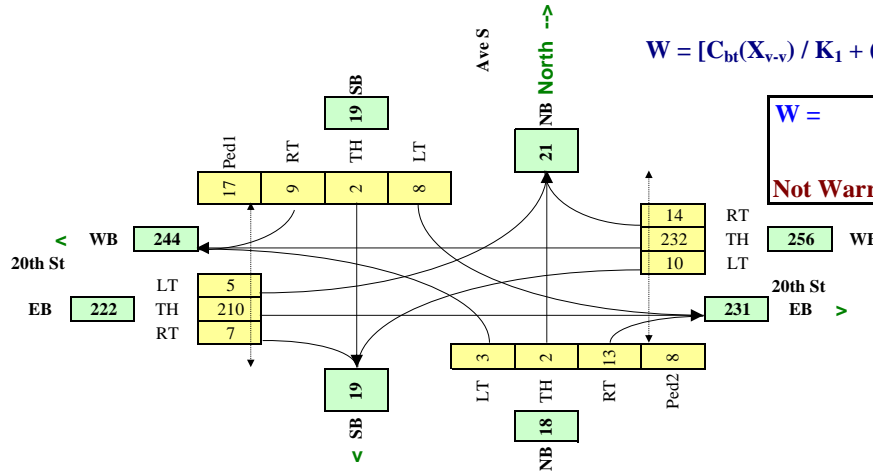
Ave S

North -->

$W = [C_{bt}(X_{v-v}) / K_1 +$ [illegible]

SB 19

NB 21

W =

Not Warr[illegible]

| Ped1 | RT | TH | LT |
|---|---|---|---|
| 17 | 9 | 2 | 8 |

| 14 | RT |
|---|---|
| 232 | TH |
| 10 | LT |

< WB 244

256 WB

20th St

| LT | 5 |
|---|---|
| TH | 210 |
| RT | 7 |

EB 222

20th St

231 EB >

| 3 | 2 | 13 | 8 |
|---|---|---|---|
| LT | TH | RT | Ped2 |

19 SB v

NB 18